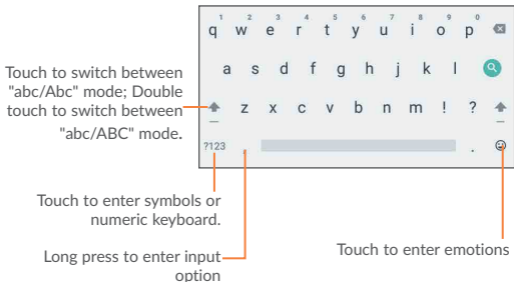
1 2 3 4 5 6 7 8 9 0
q w e r t y u i o p
a s d f g h j k l
z x c v b n m ! ?
?123 , .

Touch to switch between "abc/Abc" mode; Double touch to switch between "abc/ABC" mode.

Touch to enter symbols or numeric keyboard.

Long press to enter input option

Touch to enter emotions